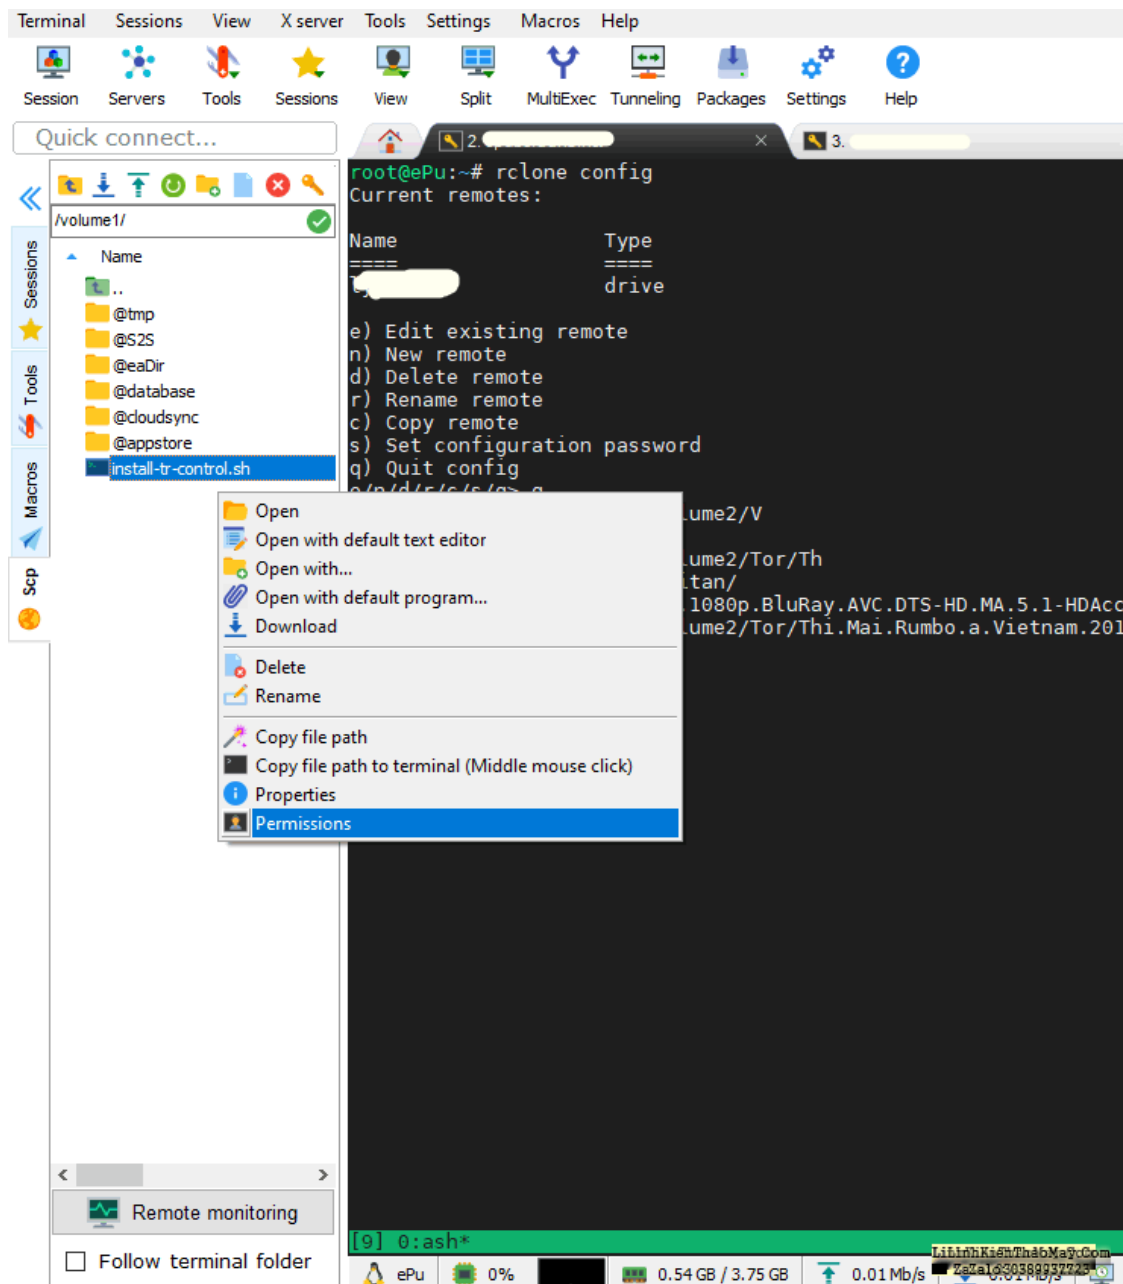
Terminal Sessions View X server Tools Settings Macros Help

Session Servers Tools Sessions View Split MultiExec Tunneling Packages Settings Help

Quick connect...

2. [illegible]

3. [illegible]

/volume1/

Name

..

@tmp

@S2S

@eaDir

@database

@cloudsync

@appstore

install-tr-control.sh

Sessions

Tools

Macros

Scp

root@ePu:~# rclone config
Current remotes:

Name Type
==== ====
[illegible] drive

e) Edit existing remote
n) New remote
d) Delete remote
r) Rename remote
c) Copy remote
s) Set configuration password
q) Quit config

ume2/V

ume2/Tor/Th
tan/
1080p.BluRay.AVC.DTS-HD.MA.5.1-HDAcc
ume2/Tor/Thi.Mai.Rumbo.a.Vietnam.201

Open
Open with default text editor
Open with...
Open with default program...
Download

Delete
Rename

Copy file path
Copy file path to terminal (Middle mouse click)
Properties
Permissions

Remote monitoring

Follow terminal folder

[9] 0:ash*

ePu 0% 0.54 GB / 3.75 GB 0.01 Mb/s

LiLinhKienThayMayCom
Zalo:0389937725